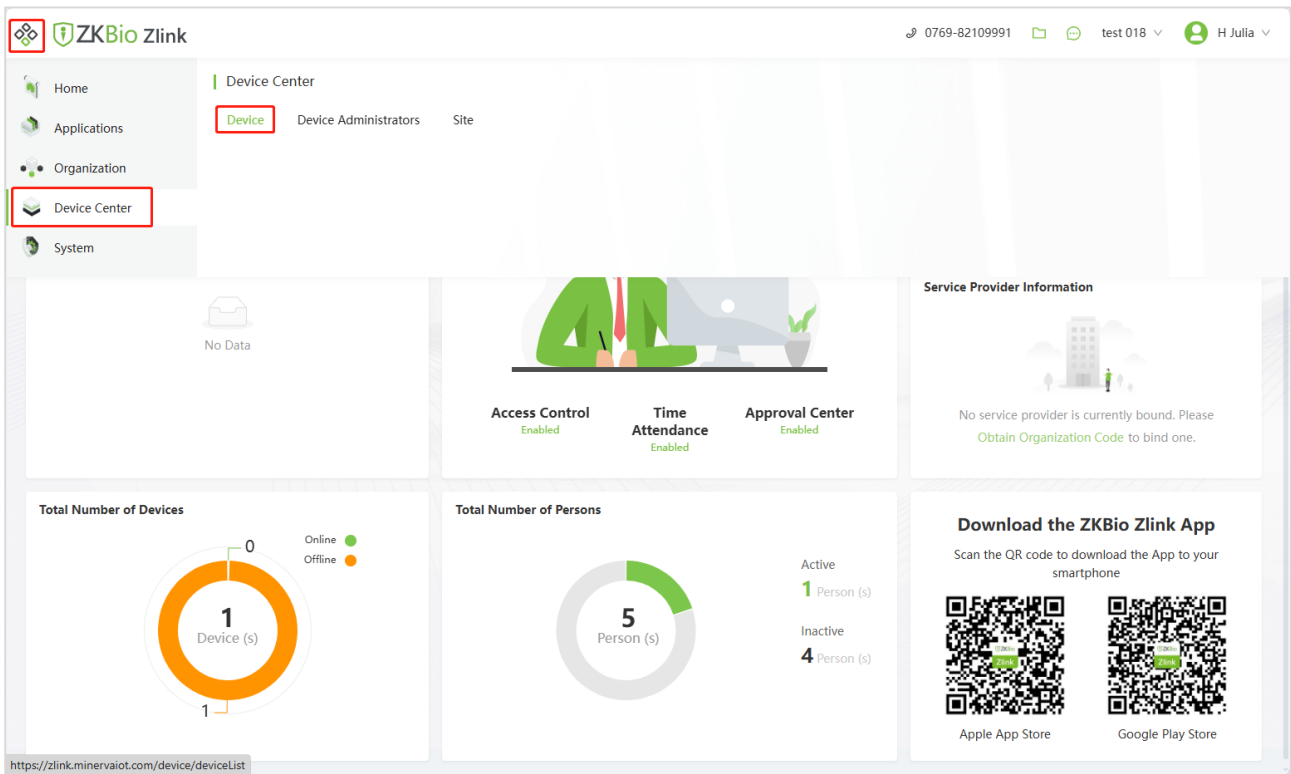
ZKBio Zlink

0769-82109991 test 018 H Julia

Home
Applications
Organization
Device Center
System

Device Center

Device Device Administrators Site

No Data

Access Control
Enabled

Time Attendance
Enabled

Approval Center
Enabled

Service Provider Information

No service provider is currently bound. Please Obtain Organization Code to bind one.

Total Number of Devices

0

Online
Offline

1
Device (s)

1

Total Number of Persons

5
Person (s)

Active
1 Person (s)

Inactive
4 Person (s)

Download the ZKBio Zlink App

Scan the QR code to download the App to your smartphone

Apple App Store

Google Play Store

https://zlink.minervaiot.com/device/deviceList